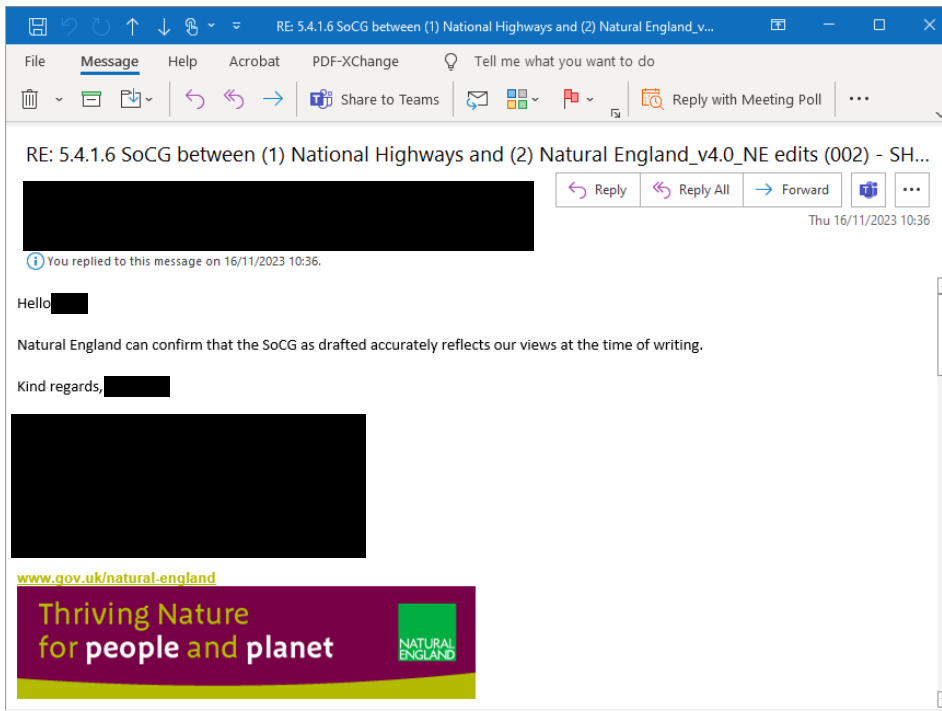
RE: 5.4.1.6 SoCG between (1) National Highways and (2) Natural England_v...

File Message Help Acrobat PDF-XChange Tell me what you want to do

Share to Teams Reply with Meeting Poll ···

RE: 5.4.1.6 SoCG between (1) National Highways and (2) Natural England_v4.0_NE edits (002) - SH...

Reply Reply All Forward ···

Thu 16/11/2023 10:36

You replied to this message on 16/11/2023 10:36.

Hello

Natural England can confirm that the SoCG as drafted accurately reflects our views at the time of writing.

Kind regards,

www.gov.uk/natural-england

Thriving Nature for people and planet

NATURAL ENGLAND